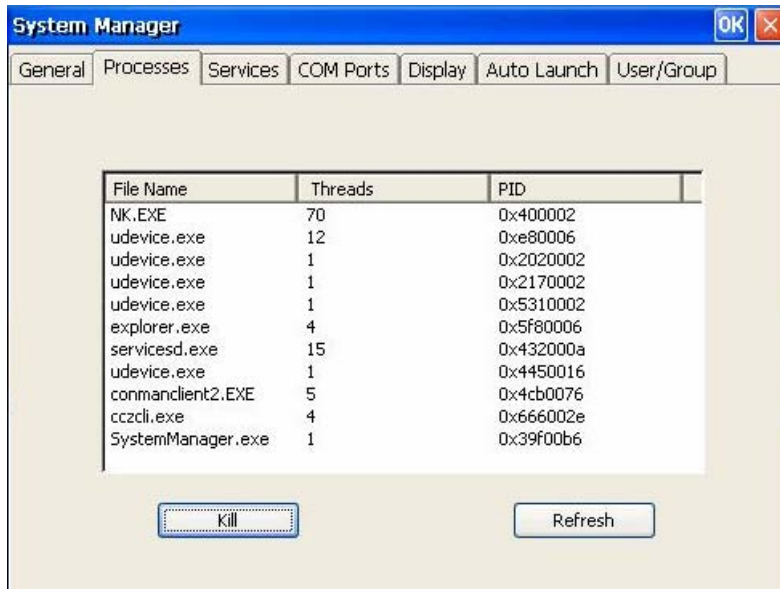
System Manager

OK

General | Processes | Services | COM Ports | Display | Auto Launch | User/Group

| File Name | Threads | PID |
|---|---|---|
| NK.EXE | 70 | 0x400002 |
| udevice.exe | 12 | 0xe80006 |
| udevice.exe | 1 | 0x2020002 |
| udevice.exe | 1 | 0x2170002 |
| udevice.exe | 1 | 0x5310002 |
| explorer.exe | 4 | 0x5f80006 |
| servicesd.exe | 15 | 0x432000a |
| udevice.exe | 1 | 0x4450016 |
| conmanclient2.EXE | 5 | 0x4cb0076 |
| cczcli.exe | 4 | 0x666002e |
| SystemManager.exe | 1 | 0x39f00b6 |

Kill

Refresh